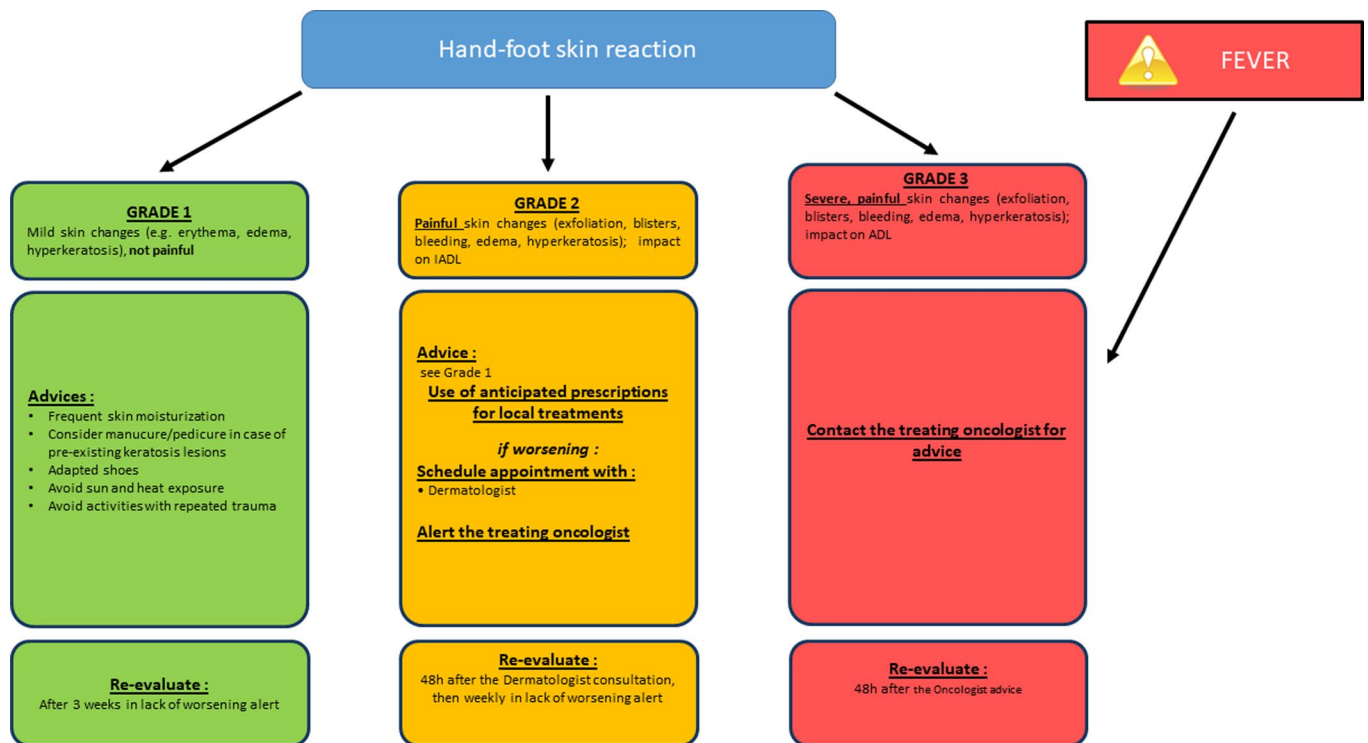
Hand-foot skin reaction

FEVER

GRADE 1
Mild skin changes (e.g. erythema, edema, hyperkeratosis), not painful

Advices :
• Frequent skin moisturization
• Consider manucure/pedicure in case of pre-existing keratosis lesions
• Adapted shoes
• Avoid sun and heat exposure
• Avoid activities with repeated trauma

Re-evaluate :
After 3 weeks in lack of worsening alert

GRADE 2
Painful skin changes (exfoliation, blisters, bleeding, edema, hyperkeratosis); impact on IADL

Advice :
see Grade 1
Use of anticipated prescriptions for local treatments

if worsening :
Schedule appointment with :
• Dermatologist

Alert the treating oncologist

Re-evaluate :
48h after the Dermatologist consultation, then weekly in lack of worsening alert

GRADE 3
Severe, painful skin changes (exfoliation, blisters, bleeding, edema, hyperkeratosis); impact on ADL

Contact the treating oncologist for advice

Re-evaluate :
48h after the Oncologist advice